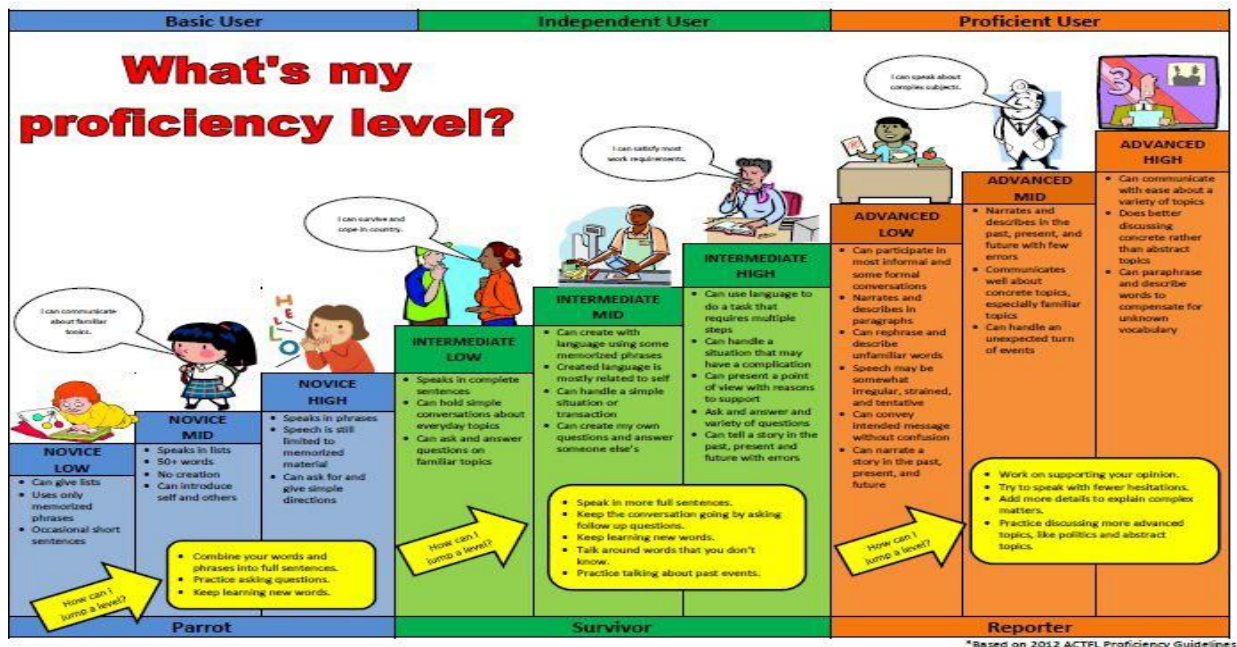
Basic User

Independent User

Proficient User

What's my proficiency level?

I can communicate about familiar topics.

I can survive and cope in country.

I can satisfy most work requirements.

I can speak about complex subjects.

H E L L O

NOVICE LOW
• Can give lists
• Uses only memorized phrases
• Occasional short sentences

NOVICE MID
• Speaks in lists
• 50+ words
• No creation
• Can introduce self and others

NOVICE HIGH
• Speaks in phrases
• Speech is still limited to memorized material
• Can ask for and give simple directions

INTERMEDIATE LOW
• Speaks in complete sentences
• Can hold simple conversations about everyday topics
• Can ask and answer questions on familiar topics

INTERMEDIATE MID
• Can create with language using some memorized phrases
• Created language is mostly related to self
• Can handle a simple situation or transaction
• Can create my own questions and answer someone else's

INTERMEDIATE HIGH
• Can use language to do a task that requires multiple steps
• Can handle a situation that may have a complication
• Can present a point of view with reasons to support
• Ask and answer and variety of questions
• Can tell a story in the past, present and future with errors

ADVANCED LOW
• Can participate in most informal and some formal conversations
• Narrates and describes in paragraphs
• Can rephrase and describe unfamiliar words
• Speech may be somewhat irregular, strained, and tentative
• Can convey intended message without confusion
• Can narrate a story in the past, present, and future

ADVANCED MID
• Narrates and describes in the past, present, and future with few errors
• Communicates well about concrete topics, especially familiar topics
• Can handle an unexpected turn of events

ADVANCED HIGH
• Can communicate with ease about a variety of topics
• Does better discussing concrete rather than abstract topics
• Can paraphrase and describe words to compensate for unknown vocabulary

How can I jump a level?
• Combine your words and phrases into full sentences.
• Practice asking questions.
• Keep learning new words.

How can I jump a level?
• Speak in more full sentences.
• Keep the conversation going by asking follow up questions.
• Keep learning new words.
• Talk around words that you don't know.
• Practice talking about past events.

How can I jump a level?
• Work on supporting your opinion.
• Try to speak with fewer hesitations.
• Add more details to explain complex matters.
• Practice discussing more advanced topics, like politics and abstract topics.

Parrot

Survivor

Reporter

*Based on 2012 ACTFL Proficiency Guidelines